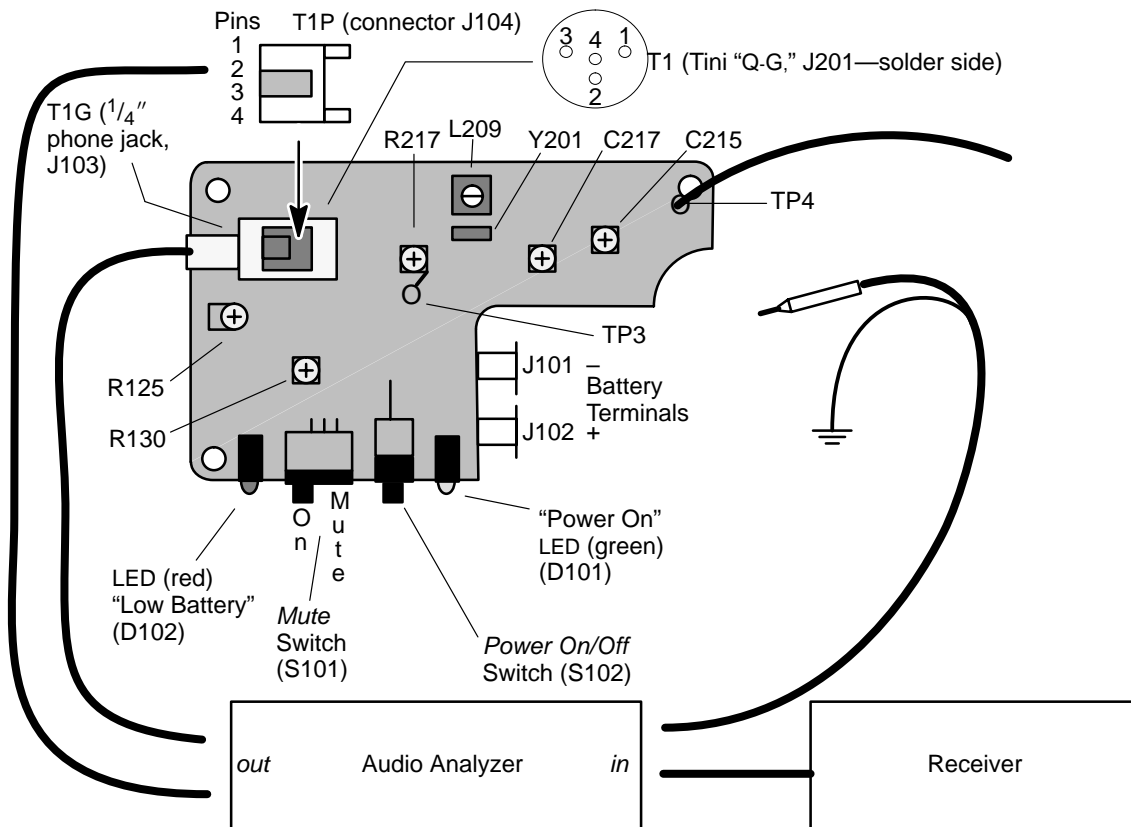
Pins
1
2
3
4

T1P (connector J104)

3 4 1
2
T1 (Tini "Q-G," J201—solder side)

T1G ($^1/_4$" phone jack, J103)

R217 L209 Y201 C217 C215

TP4

TP3

R125

R130

J101 –
Battery Terminals
J102 +

O
n

M
u
t
e

LED (red) "Low Battery" (D102)

*Mute* Switch (S101)

*Power On/Off* Switch (S102)

"Power On" LED (green) (D101)

*out* Audio Analyzer *in*

Receiver